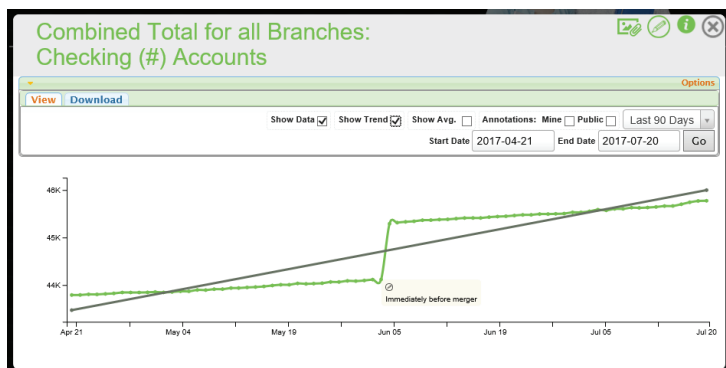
Combined Total for all Branches: Checking (#) Accounts

Options

View Download

Show Data ☑ Show Trend ☑ Show Avg. ☐ Annotations: Mine ☐ Public ☐ Last 90 Days

Start Date 2017-04-21 End Date 2017-07-20 Go

46K
45K
44K

Immediately before merger

Apr 21 May 04 May 19 Jun 05 Jun 19 Jul 05 Jul 20